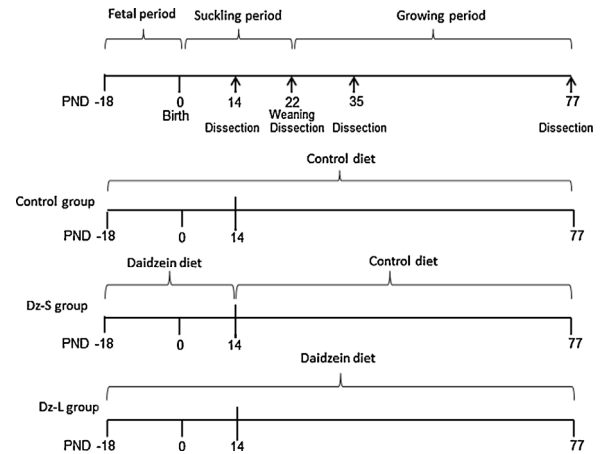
Fetal period
Suckling period
Growing period

PND -18
0
Birth
14
Dissection
22
Weaning
Dissection
35
Dissection
77
Dissection

Control diet
Control group
PND -18
0
14
77

Daidzein diet
Control diet
Dz-S group
PND -18
0
14
77

Daidzein diet
Dz-L group
PND -18
0
14
77